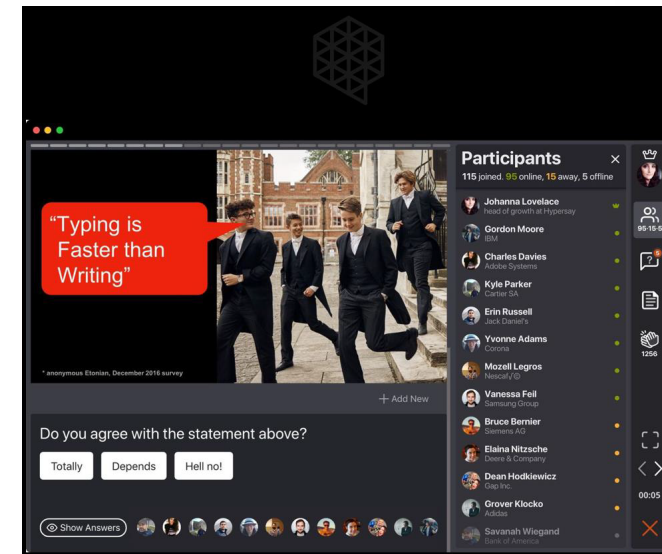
"Typing is Faster than Writing"

* anonymous Etonian, December 2016 survey

+ Add New

Do you agree with the statement above?

Totally

Depends

Hell no!

Show Answers

Participants

115 joined. 95 online, 15 away, 5 offline

Johanna Lovelace
head of growth at Hypersay

Gordon Moore
IBM

Charles Davies
Adobe Systems

Kyle Parker
Cartier SA

Erin Russell
Jack Daniel's

Yvonne Adams
Corona

Mozell Legros
Nescafé

Vanessa Feil
Samsung Group

Bruce Bernier
Siemens AG

Elaina Nitzsche
Deere & Company

Dean Hodkiewicz
Gap Inc.

Grover Klocko
Adidas

Savanah Wiegand
Bank of America

95-15-5

1256

00:05